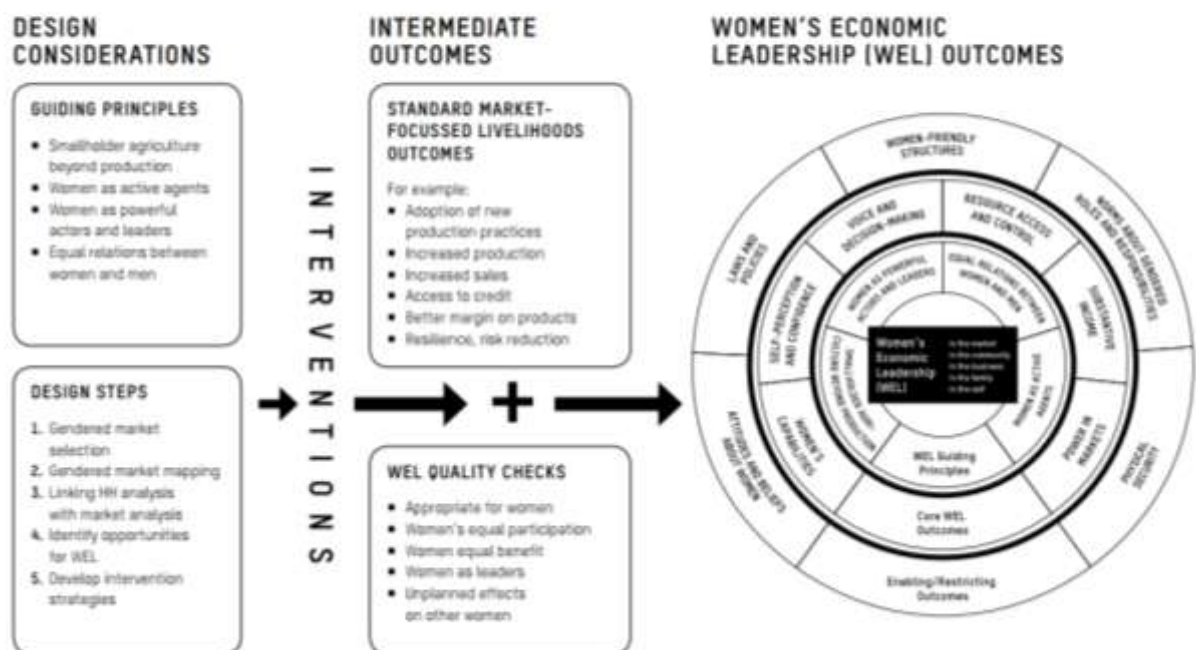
DESIGN CONSIDERATIONS

GUIDING PRINCIPLES

- Smallholder agriculture beyond production
- Women as active agents
- Women as powerful actors and leaders
- Equal relations between women and men

DESIGN STEPS

1. Gendered market selection
2. Gendered market mapping
3. Linking HH analysis with market analysis
4. Identify opportunities for WEL
5. Develop intervention strategies

INTERVENTIONS

INTERMEDIATE OUTCOMES

STANDARD MARKET-FOCUSSED LIVELIHOODS OUTCOMES

For example:
- Adoption of new production practices
- Increased production
- Increased sales
- Access to credit
- Better margin on products
- Resilience, risk reduction

+

WEL QUALITY CHECKS

- Appropriate for women
- Women's equal participation
- Women equal benefit
- Women as leaders
- Unplanned effects on other women

WOMEN'S ECONOMIC LEADERSHIP (WEL) OUTCOMES

WOMEN-FRIENDLY STRUCTURES

NORMS ABOUT GENDERED ROLES AND RESPONSIBILITIES

PHYSICAL SECURITY

ATTITUDES AND BELIEFS ABOUT WOMEN

LAWS AND POLICIES

VOICE AND DECISION-MAKING

RESOURCE ACCESS AND CONTROL

SUBSTANTIVE INCOME

POWER IN MARKETS

WOMEN'S CAPABILITIES

SELF-PERCEPTION AND CONFIDENCE

WOMEN AS POWERFUL ACTORS AND LEADERS

EQUAL RELATIONS BETWEEN WOMEN AND MEN

WOMEN AS ACTIVE AGENTS

SMALLHOLDER AGRICULTURE BEYOND PRODUCTION

Women's Economic Leadership (WEL)

in the market
in the community
in the business
in the family
in the self

WEL Guiding Principles

Core WEL Outcomes

Enabling/Restricting Outcomes